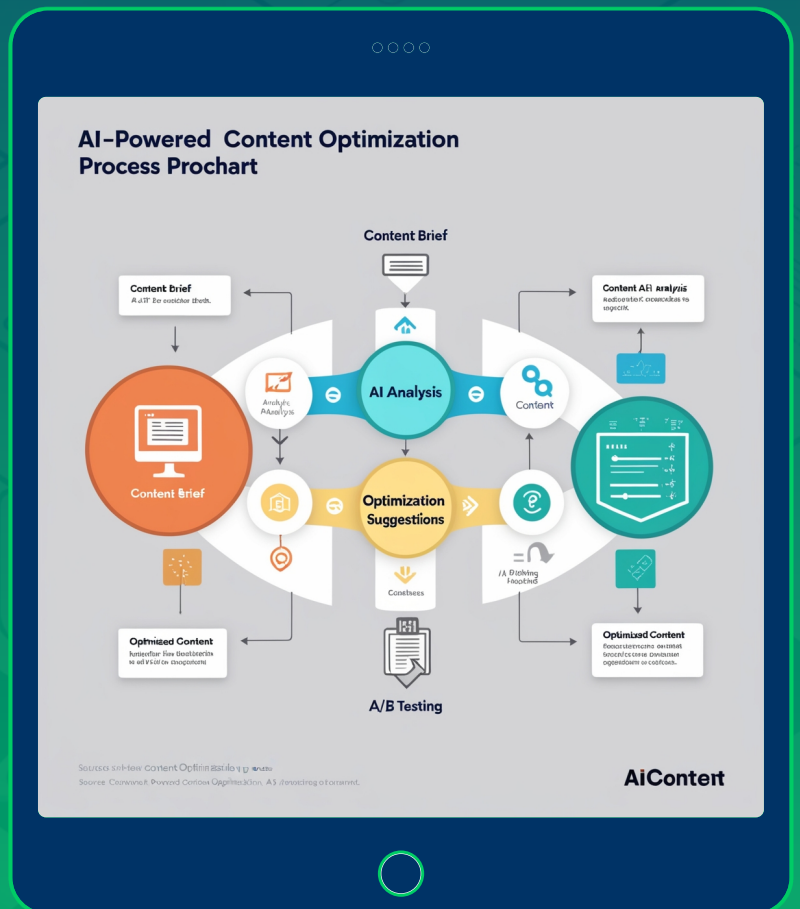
AI-Powered Content Optimization Process Prochart

Content Brief

Content Brief
A AI' Ee ocucicer thrsh.

Content AI Analysis
Reacosufst. ecocacicks to sugecik.

Analytic Analysis

AI Analysis

Content

Content Brief

Optimization Suggestions

Contbees

IA Bisting Foosting

Optimized Content
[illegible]

Optimized Content
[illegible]

A/B Testing

Sourss sr-New Content Optimisstiog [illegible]
Source Conwenst Poverd Conton Opptiisstion. AS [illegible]

AiContert